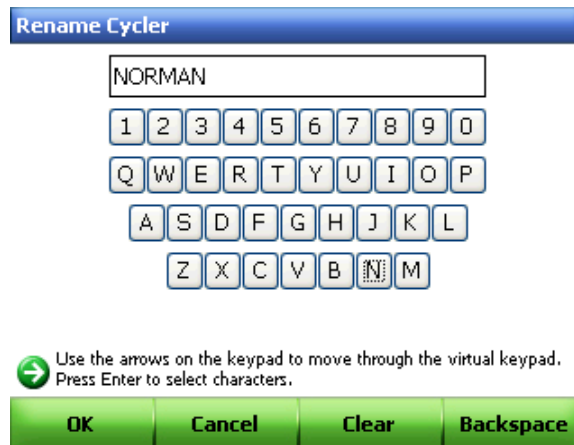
Rename Cycler

NORMAN

1 2 3 4 5 6 7 8 9 0

Q W E R T Y U I O P

A S D F G H J K L

Z X C V B N M

Use the arrows on the keypad to move through the virtual keypad. Press Enter to select characters.

OK Cancel Clear Backspace